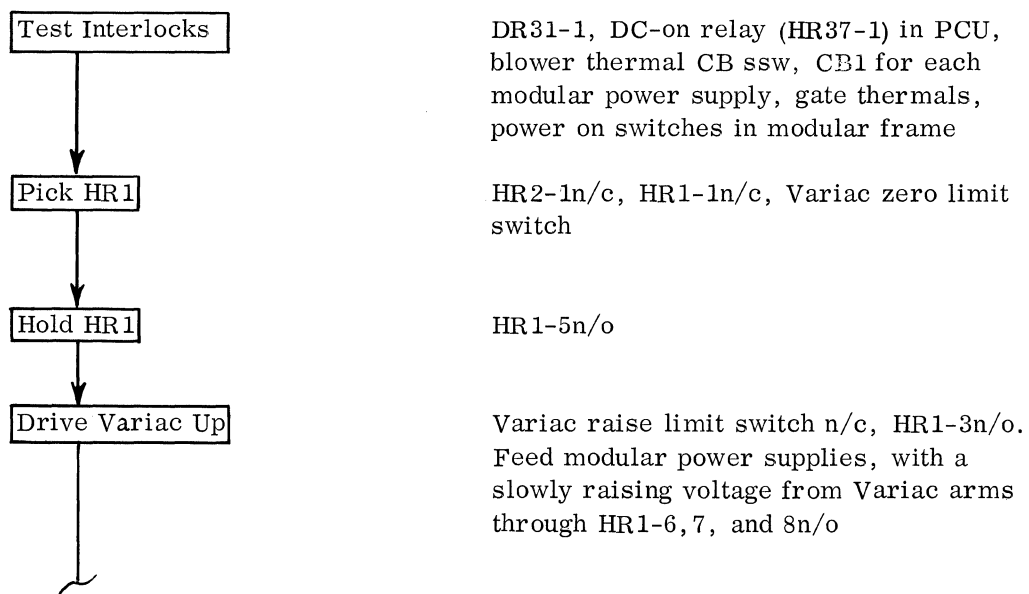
Test Interlocks

DR31-1, DC-on relay (HR37-1) in PCU, blower thermal CB ssw, CB1 for each modular power supply, gate thermals, power on switches in modular frame

Pick HR1

HR2-1n/c, HR1-1n/c, Variac zero limit switch

Hold HR1

HR1-5n/o

Drive Variac Up

Variac raise limit switch n/c, HR1-3n/o. Feed modular power supplies, with a slowly raising voltage from Variac arms through HR1-6, 7, and 8n/o